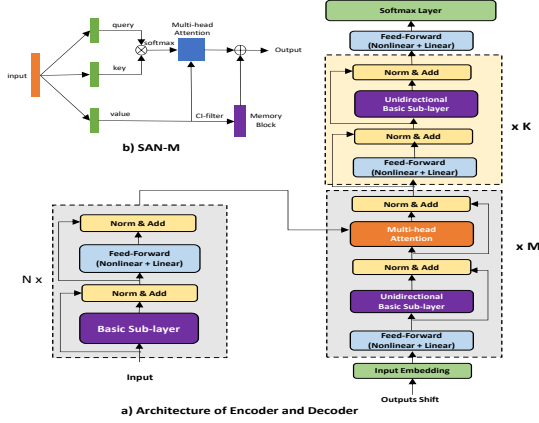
input

query

key

value

softmax

Multi-head Attention

Output

CI-filter

Memory Block

b) SAN-M

Softmax Layer

Feed-Forward (Nonlinear + Linear)

Norm & Add

Unidirectional Basic Sub-layer

Norm & Add

Feed-Forward (Nonlinear + Linear)

x K

Norm & Add

Multi-head Attention

Norm & Add

Unidirectional Basic Sub-layer

Feed-Forward (Nonlinear + Linear)

x M

Input Embedding

Outputs Shift

N x

Norm & Add

Feed-Forward (Nonlinear + Linear)

Norm & Add

Basic Sub-layer

Input

a) Architecture of Encoder and Decoder